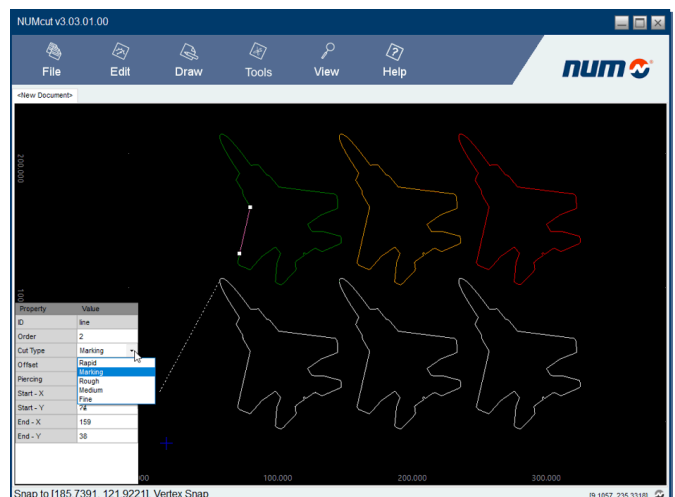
NUMcut v3.03.01.00

File
Edit
Draw
Tools
View
Help

num

<New Document>

200.000

100

| Property | Value |
|---|---|
| ID | line |
| Order | 2 |
| Cut Type | Marking |
| Offset | |
| Piercing | |
| Start - X | |
| Start - Y | 74 |
| End - X | 159 |
| End - Y | 38 |

Rapid
Marking
Rough
Medium
Fine

00
100.000
200.000
300.000

Snap to [185.7391, 121.9221] Vertex Snap
[9.1057, 235.3318]